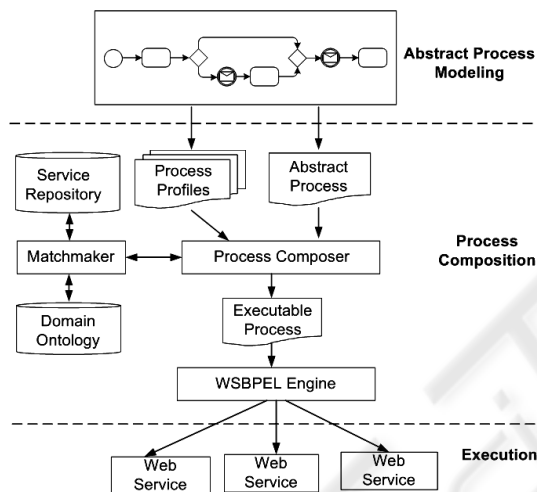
Abstract Process Modeling

Service Repository

Process Profiles

Abstract Process

Matchmaker

Process Composer

Process Composition

Domain Ontology

Executable Process

WSBPEL Engine

Web Service

Web Service

Web Service

Execution